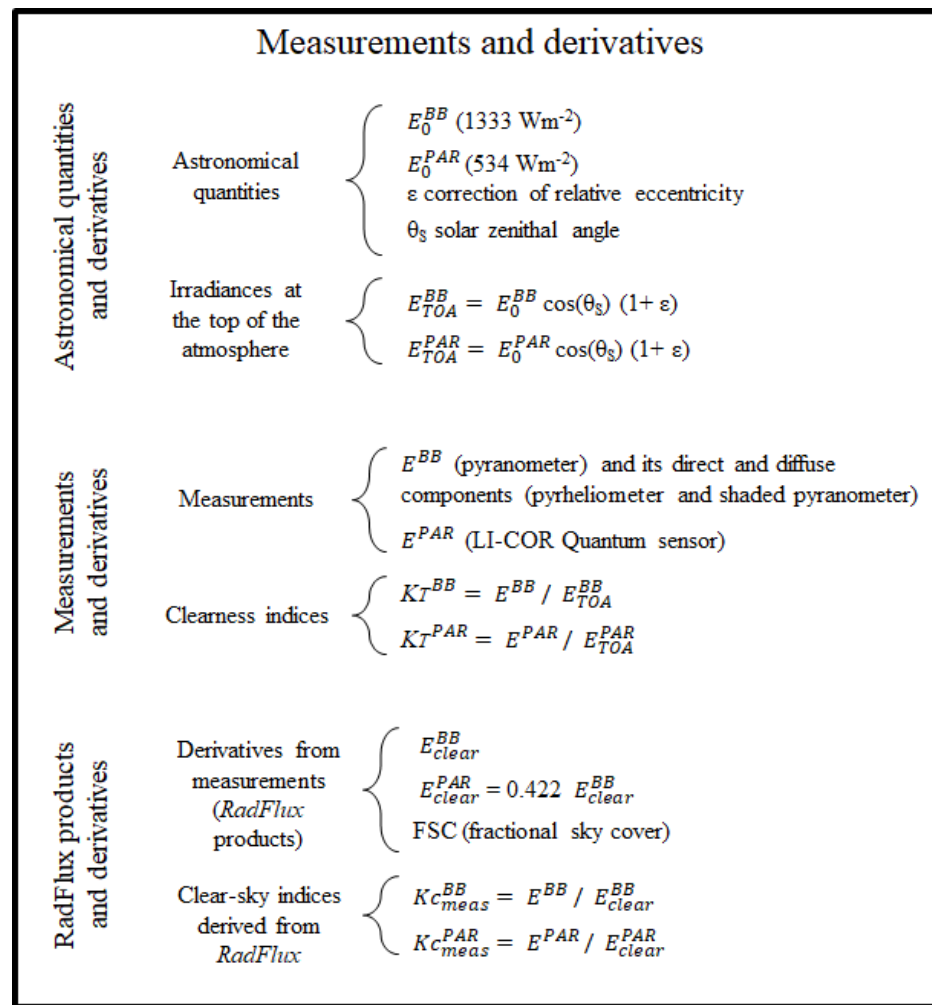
Measurements and derivatives

Astronomical quantities and derivatives

Astronomical quantities

$E_0^{BB}$ (1333 Wm$^{-2}$)
$E_0^{PAR}$ (534 Wm$^{-2}$)
ε correction of relative eccentricity
$\theta_S$ solar zenithal angle

Irradiances at the top of the atmosphere

$E_{TOA}^{BB} = E_0^{BB} \cos(\theta_S)$ (1+ ε)
$E_{TOA}^{PAR} = E_0^{PAR} \cos(\theta_S)$ (1+ ε)

Measurements and derivatives

Measurements

$E^{BB}$ (pyranometer) and its direct and diffuse components (pyrheliometer and shaded pyranometer)
$E^{PAR}$ (LI-COR Quantum sensor)

Clearness indices

$KT^{BB} = E^{BB} / E_{TOA}^{BB}$
$KT^{PAR} = E^{PAR} / E_{TOA}^{PAR}$

RadFlux products and derivatives

Derivatives from measurements (RadFlux products)

$E_{clear}^{BB}$
$E_{clear}^{PAR} = 0.422 \ E_{clear}^{BB}$
FSC (fractional sky cover)

Clear-sky indices derived from RadFlux

$Kc_{meas}^{BB} = E^{BB} / E_{clear}^{BB}$
$Kc_{meas}^{PAR} = E^{PAR} / E_{clear}^{PAR}$